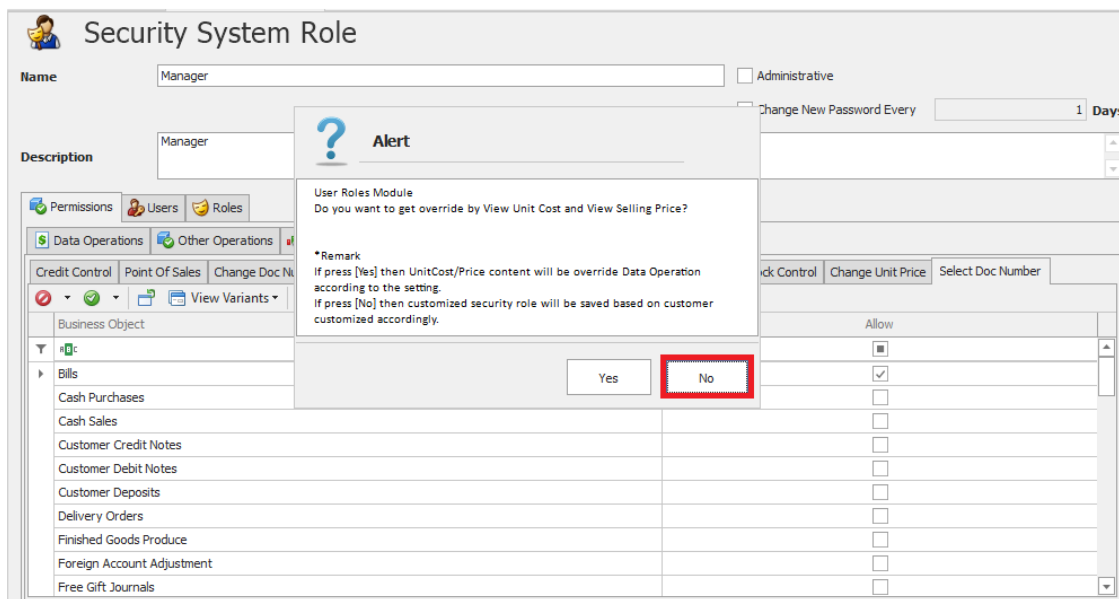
Security System Role

Name Manager

Administrative

Change New Password Every 1 Days

Description Manager

Permissions Users Roles

Data Operations Other Operations

Credit Control Point Of Sales Change Doc Nu

ock Control Change Unit Price Select Doc Number

View Variants

Business Object

Allow

Bills
Cash Purchases
Cash Sales
Customer Credit Notes
Customer Debit Notes
Customer Deposits
Delivery Orders
Finished Goods Produce
Foreign Account Adjustment
Free Gift Journals

Alert

User Roles Module
Do you want to get override by View Unit Cost and View Selling Price?

*Remark
If press [Yes] then UnitCost/Price content will be override Data Operation according to the setting.
If press [No] then customized security role will be saved based on customer customized accordingly.

Yes No